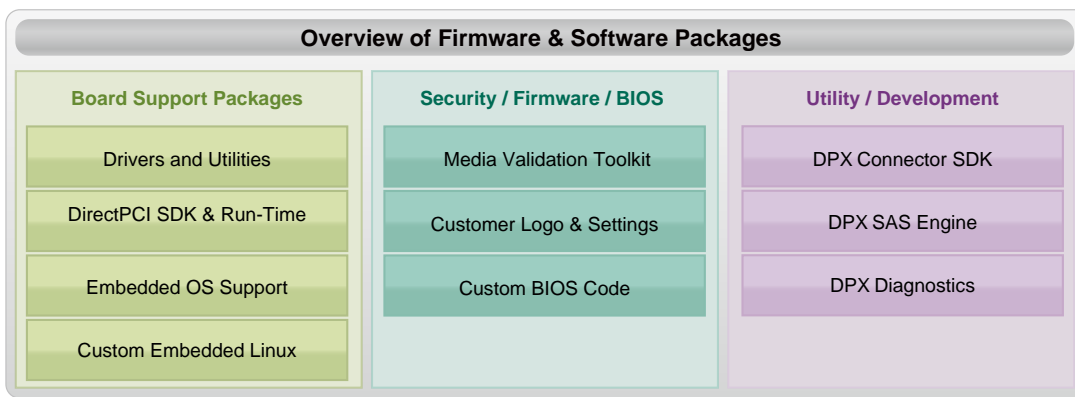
Overview of Firmware & Software Packages

Board Support Packages

Drivers and Utilities

DirectPCI SDK & Run-Time

Embedded OS Support

Custom Embedded Linux

Security / Firmware / BIOS

Media Validation Toolkit

Customer Logo & Settings

Custom BIOS Code

Utility / Development

DPX Connector SDK

DPX SAS Engine

DPX Diagnostics